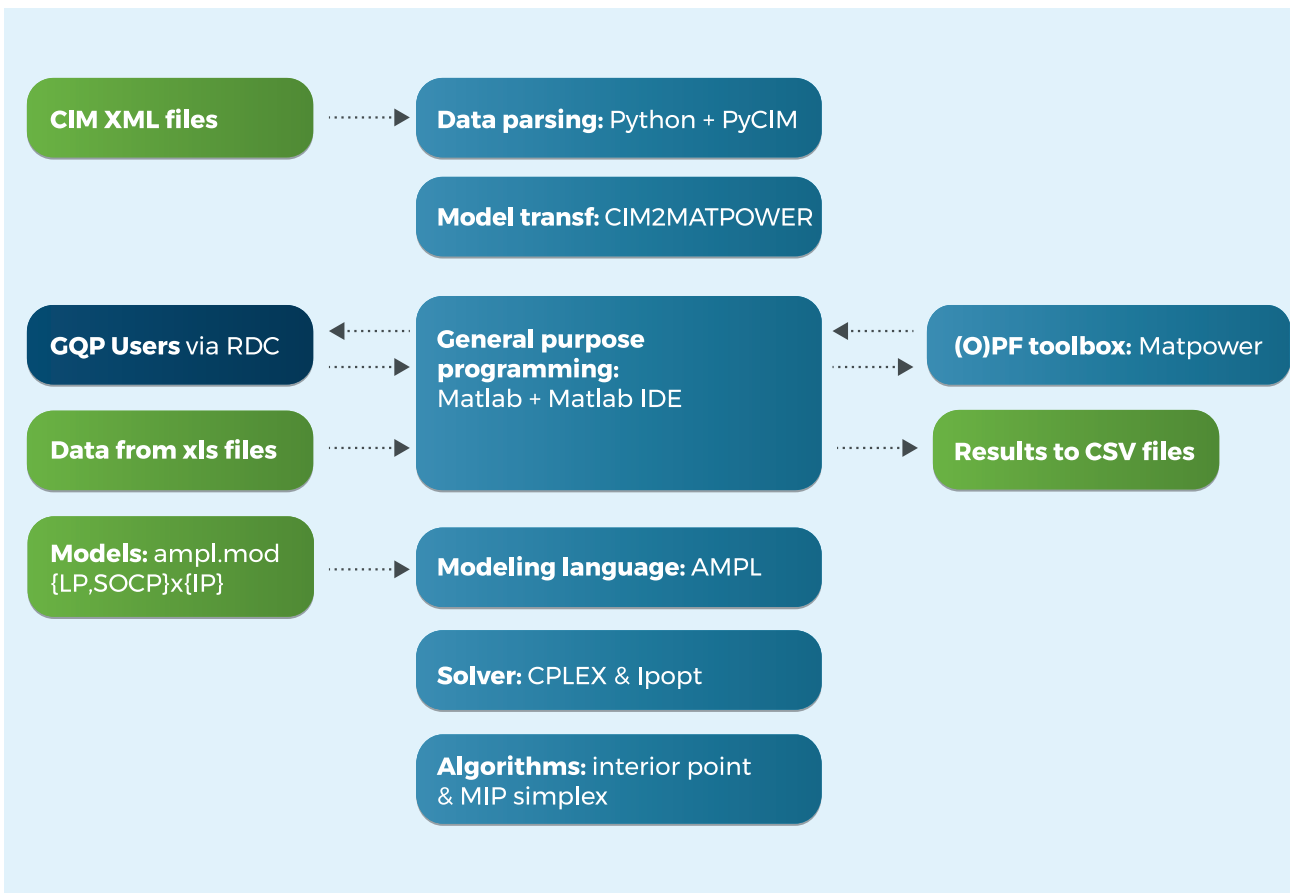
CIM XML files

Data parsing: Python + PyCIM

Model transf: CIM2MATPOWER

GQP Users via RDC

General purpose programming: Matlab + Matlab IDE

(O)PF toolbox: Matpower

Data from xls files

Results to CSV files

Models: ampl.mod {LP,SOCP}x{IP}

Modeling language: AMPL

Solver: CPLEX & Ipopt

Algorithms: interior point & MIP simplex